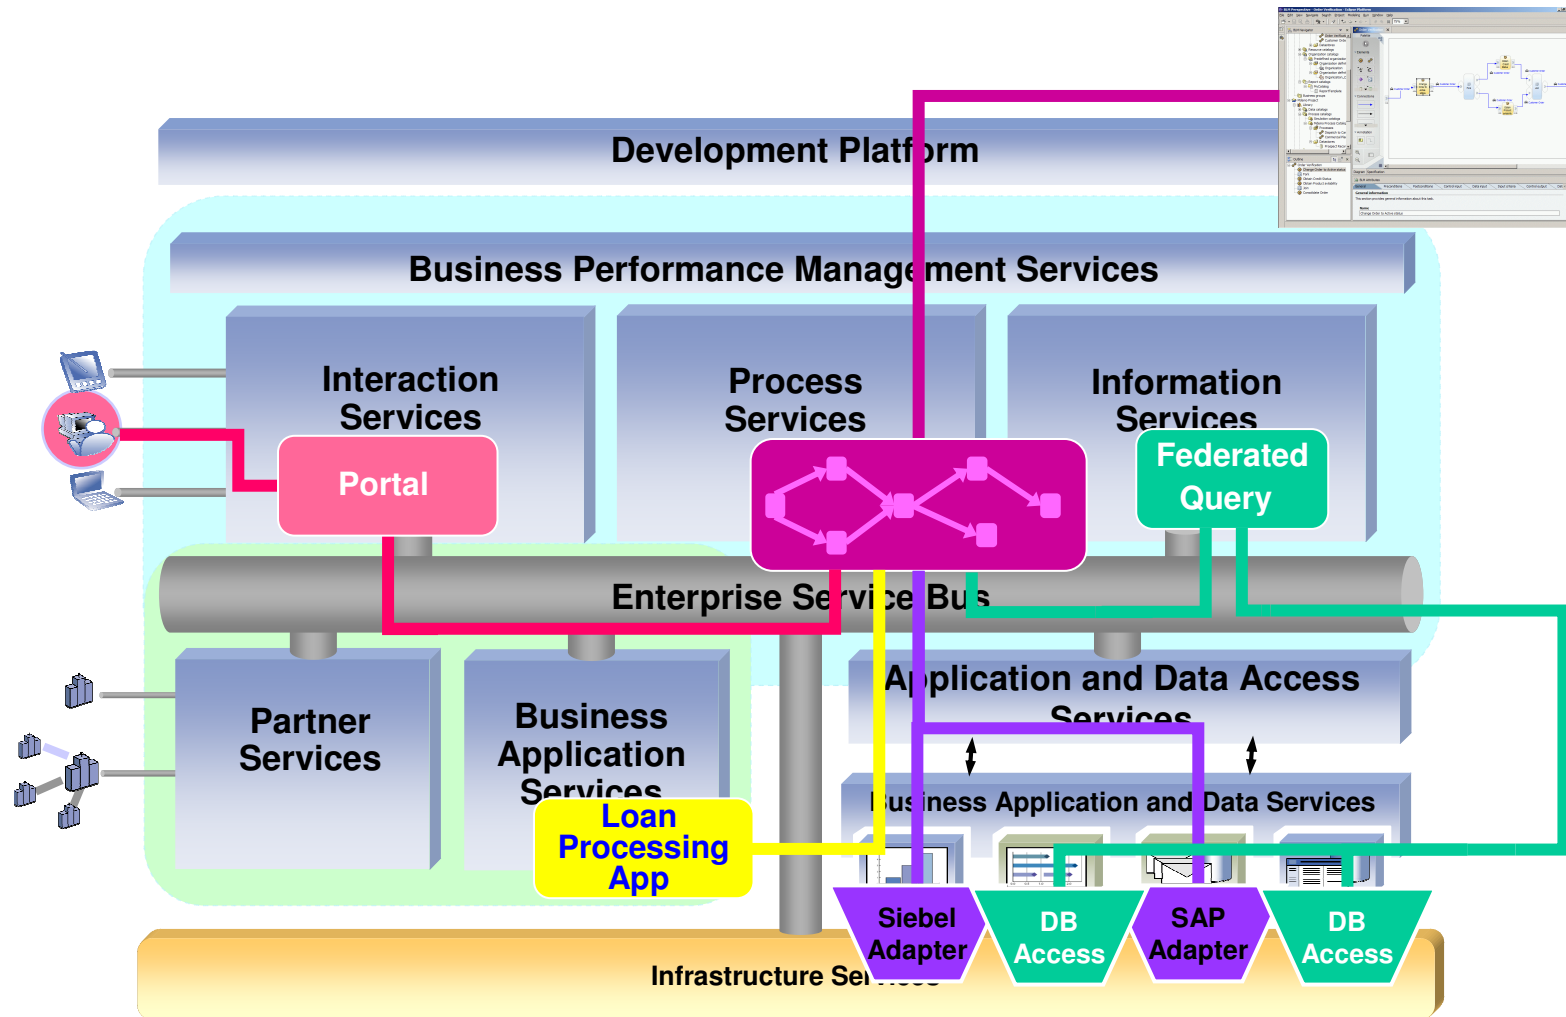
Development Platform

Business Performance Management Services

Interaction Services

Portal

Process Services

Information Services

Federated Query

Enterprise Service Bus

Partner Services

Business Application Services

Loan Processing App

Application and Data Access Services

Business Application and Data Services

Siebel Adapter

DB Access

SAP Adapter

DB Access

Infrastructure Ser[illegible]